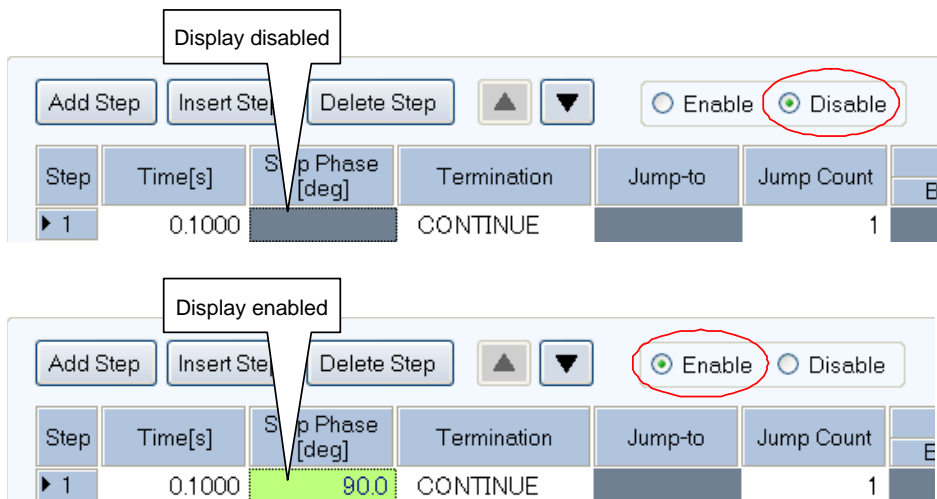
Display disabled

Add Step | Insert Ste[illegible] | Delete Step

Enable
Disable

| Step | Time[s] | S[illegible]p Phase [deg] | Termination | Jump-to | Jump Count |
|---|---|---|---|---|---|
| 1 | 0.1000 | | CONTINUE | | 1 |

Display enabled

Add Step | Insert Ste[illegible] | Delete Step

Enable
Disable

| Step | Time[s] | S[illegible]p Phase [deg] | Termination | Jump-to | Jump Count |
|---|---|---|---|---|---|
| 1 | 0.1000 | 90.0 | CONTINUE | | 1 |